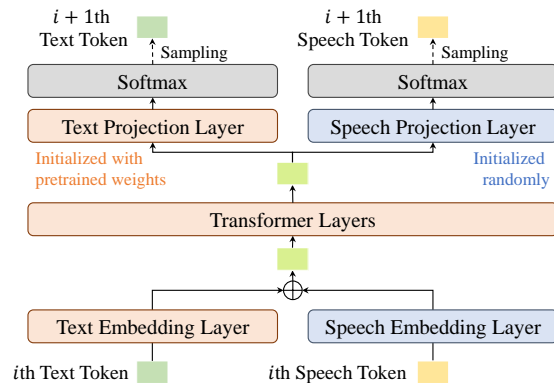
$i + 1$th Text Token

Sampling

$i + 1$th Speech Token

Sampling

Softmax

Softmax

Text Projection Layer

Speech Projection Layer

Initialized with pretrained weights

Initialized randomly

Transformer Layers

Text Embedding Layer

Speech Embedding Layer

$i$th Text Token

$i$th Speech Token